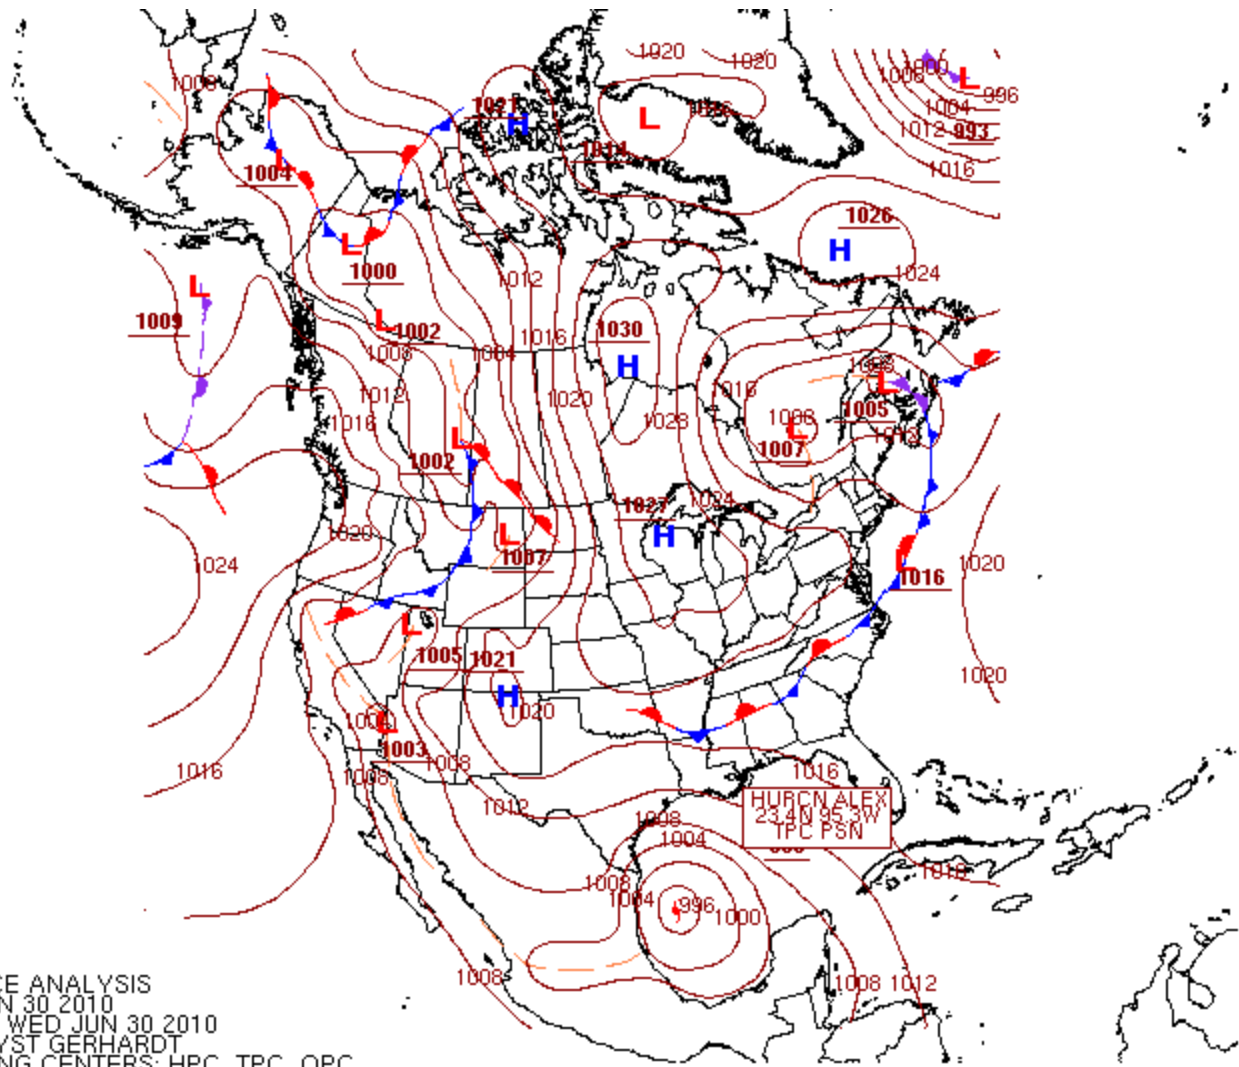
1020
1020
1000
L
996
1008
1004
1012
993
1016
1008
1021
H
L
1016
1014
1004
L
1026
H
1024
L
1000
1012
L
1009
L
1002
1008
1004
1016
1030
H
1008
L
1005
1012
1020
1016
1028
1016
1006
L
1007
1012
1016
L
1002
1027
H
1024
L
1007
1020
1024
1016
1020
L
1005
1021
H
1020
1020
1004
L
1003
1008
1008
1016
1016
1012
HURCN ALEX
23.4N 95.3W
TPC PSN
1008
1004
1016
1008
1004
996
1000
1008
1008
1012
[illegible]CE ANALYSIS
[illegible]N 30 2010
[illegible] WED JUN 30 2010
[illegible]YST GERHARDT
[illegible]NG CENTERS: HPC, TPC, OPC